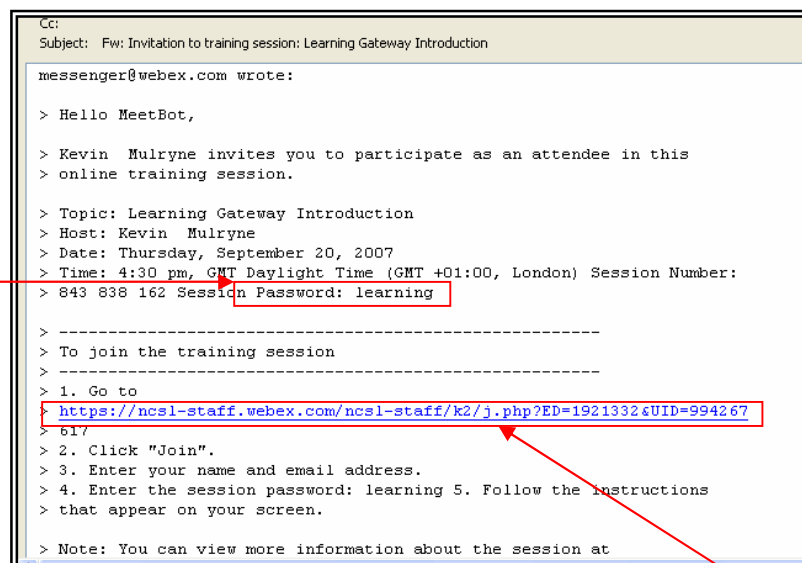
Cc:
Subject: Fw: Invitation to training session: Learning Gateway Introduction

messenger@webex.com wrote:

> Hello MeetBot,

> Kevin Mulryne invites you to participate as an attendee in this
> online training session.

> Topic: Learning Gateway Introduction
> Host: Kevin Mulryne
> Date: Thursday, September 20, 2007
> Time: 4:30 pm, GMT Daylight Time (GMT +01:00, London) Session Number:
> 843 838 162 Session Password: learning

> -------------------------------------------------------
> To join the training session
> -------------------------------------------------------
> 1. Go to
> https://ncsl-staff.webex.com/ncsl-staff/k2/j.php?ED=1921332&UID=994267
> 617
> 2. Click "Join".
> 3. Enter your name and email address.
> 4. Enter the session password: learning 5. Follow the instructions
> that appear on your screen.

> Note: You can view more information about the session at